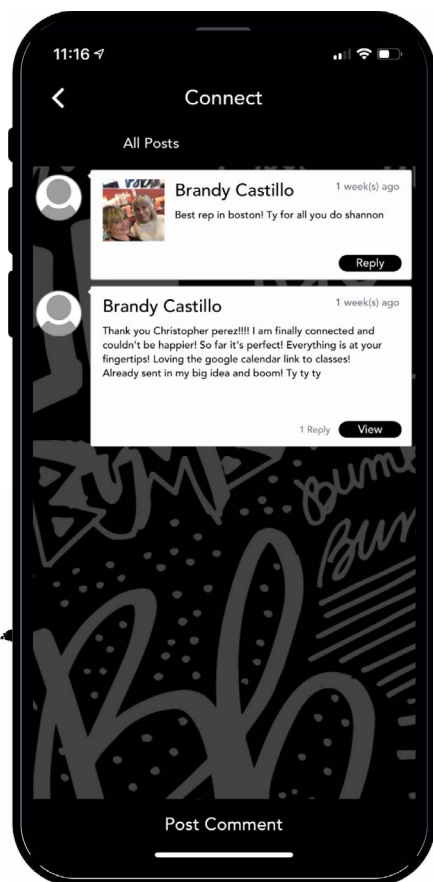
11:16

Connect

All Posts

Brandy Castillo
1 week(s) ago
Best rep in boston! Ty for all you do shannon

Reply

Brandy Castillo
1 week(s) ago
Thank you Christopher perez!!!! I am finally connected and couldn't be happier! So far it's perfect! Everything is at your fingertips! Loving the google calendar link to classes! Already sent in my big idea and boom! Ty ty ty

1 Reply
View

Bumble
Bumble
Bum

Post Comment